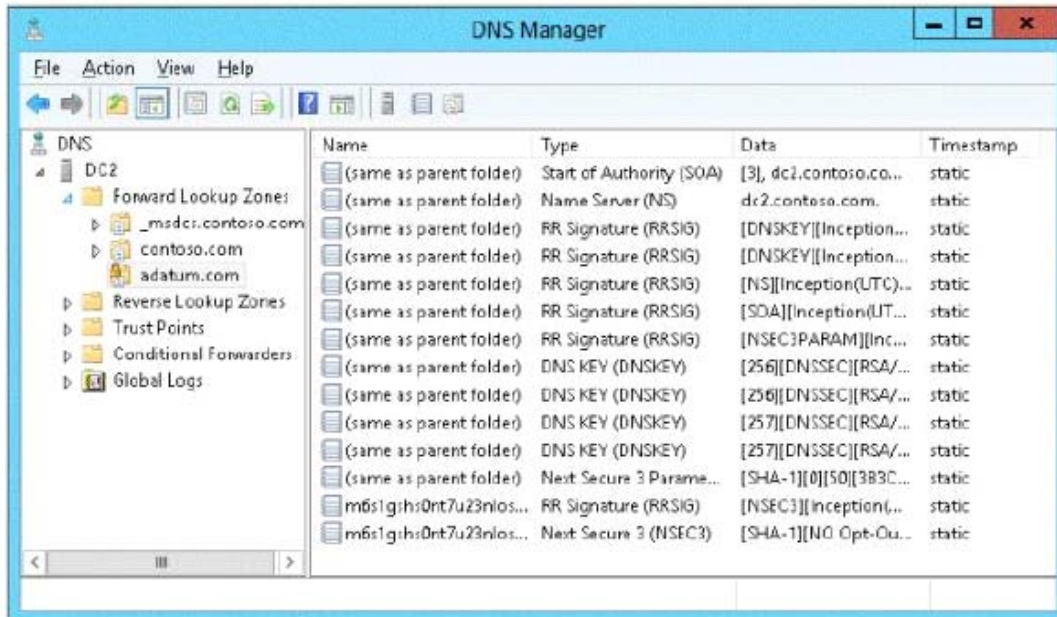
DNS Manager

File Action View Help

DNS
DC2
Forward Lookup Zones
_msdcs.contoso.com
contoso.com
adatum.com
Reverse Lookup Zones
Trust Points
Conditional Forwarders
Global Logs

| Name | Type | Data | Timestamp |
|---|---|---|---|
| (same as parent folder) | Start of Authority (SOA) | [3], dc2.contoso.co... | static |
| (same as parent folder) | Name Server (NS) | dc2.contoso.com. | static |
| (same as parent folder) | RR Signature (RRSIG) | [DNSKEY][Inception... | static |
| (same as parent folder) | RR Signature (RRSIG) | [DNSKEY][Inception... | static |
| (same as parent folder) | RR Signature (RRSIG) | [NS][Inception(UTC)... | static |
| (same as parent folder) | RR Signature (RRSIG) | [SOA][Inception(UT... | static |
| (same as parent folder) | RR Signature (RRSIG) | [NSEC3PARAM][Inc... | static |
| (same as parent folder) | DNS KEY (DNSKEY) | [256][DNSSEC][RSA/... | static |
| (same as parent folder) | DNS KEY (DNSKEY) | [256][DNSSEC][RSA/... | static |
| (same as parent folder) | DNS KEY (DNSKEY) | [257][DNSSEC][RSA/... | static |
| (same as parent folder) | DNS KEY (DNSKEY) | [257][DNSSEC][RSA/... | static |
| (same as parent folder) | Next Secure 3 Parame... | [SHA-1][0][50][3B3C... | static |
| m6s1gshs0nt7u23nlos... | RR Signature (RRSIG) | [NSEC3][Inception(... | static |
| m6s1gshs0nt7u23nlos... | Next Secure 3 (NSEC3) | [SHA-1][NO Opt-Ou... | static |